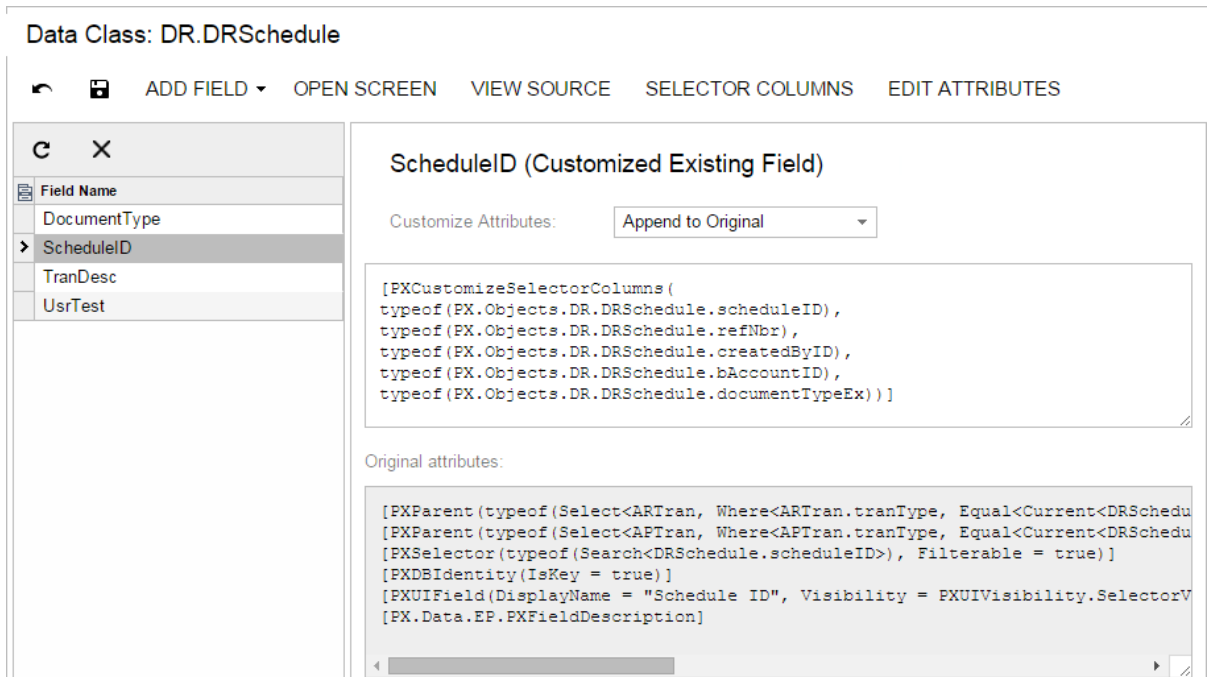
Data Class: DR.DRSchedule

ADD FIELD ▾ OPEN SCREEN VIEW SOURCE SELECTOR COLUMNS EDIT ATTRIBUTES

Field Name
DocumentType
ScheduleID
TranDesc
UsrTest

ScheduleID (Customized Existing Field)

Customize Attributes: Append to Original

[PXCustomizeSelectorColumns(
typeof(PX.Objects.DR.DRSchedule.scheduleID),
typeof(PX.Objects.DR.DRSchedule.refNbr),
typeof(PX.Objects.DR.DRSchedule.createdByID),
typeof(PX.Objects.DR.DRSchedule.bAccountID),
typeof(PX.Objects.DR.DRSchedule.documentTypeEx))]

Original attributes:

[PXParent(typeof(Select<ARTran, Where<ARTran.tranType, Equal<Current<DRSchedu
[PXParent(typeof(Select<APTran, Where<APTran.tranType, Equal<Current<DRSchedu
[PXSelector(typeof(Search<DRSchedule.scheduleID>), Filterable = true)]
[PXDBIdentity(IsKey = true)]
[PXUIField(DisplayName = "Schedule ID", Visibility = PXUIVisibility.SelectorV
[PX.Data.EP.PXFieldDescription]